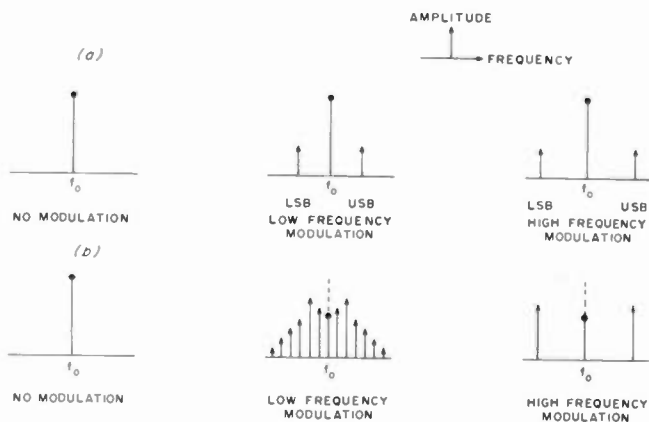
AMPLITUDE

FREQUENCY

(a)

$f_0$

NO MODULATION

LSB $f_0$ USB

LOW FREQUENCY MODULATION

LSB $f_0$ USB

HIGH FREQUENCY MODULATION

(b)

$f_0$

NO MODULATION

$f_0$

LOW FREQUENCY MODULATION

$f_0$

HIGH FREQUENCY MODULATION